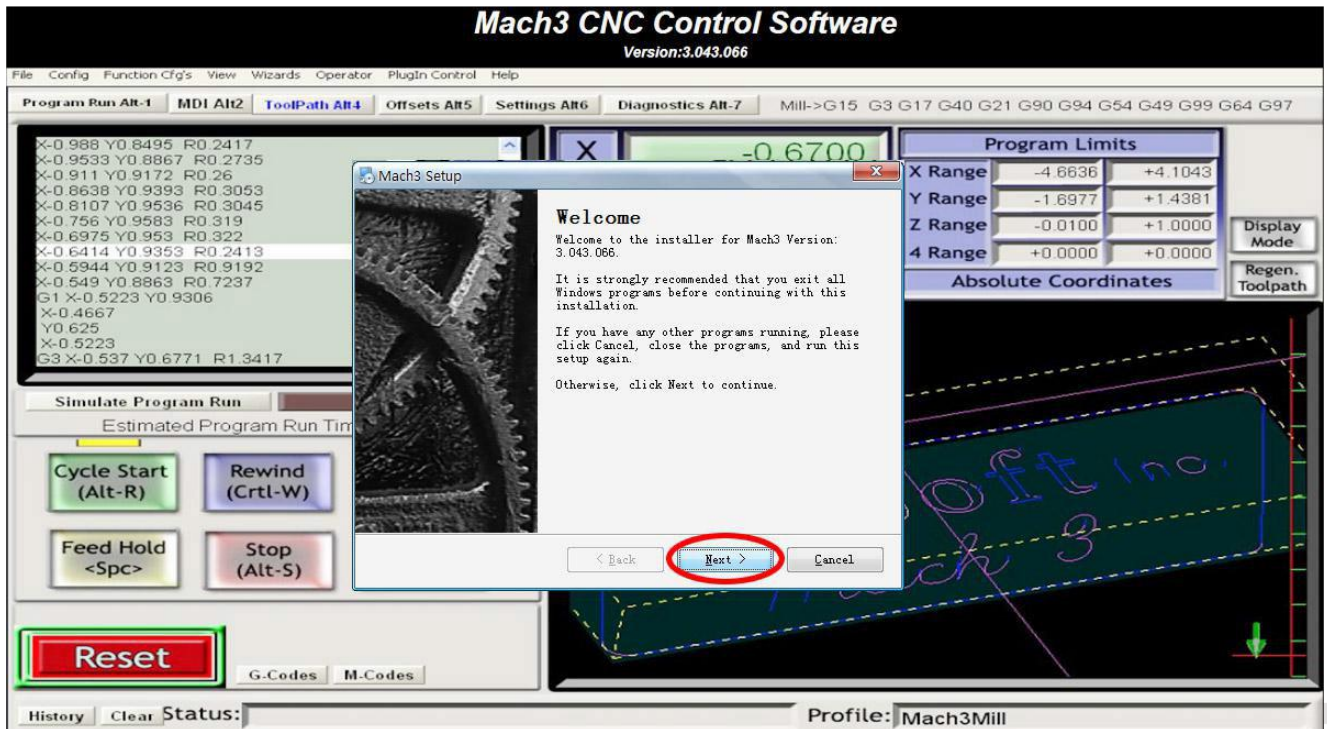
Mach3 CNC Control Software
Version:3.043.066

File Config Function Cfg's View Wizards Operator PlugIn Control Help

Program Run Alt-1 MDI Alt2 ToolPath Alt4 Offsets Alt5 Settings Alt6 Diagnostics Alt-7 Mill->G15 G3 G17 G40 G21 G90 G94 G54 G49 G99 G64 G97

X-0.988 Y0.8495 R0.2417
X-0.9533 Y0.8867 R0.2735
X-0.911 Y0.9172 R0.26
X-0.8638 Y0.9393 R0.3053
X-0.8107 Y0.9536 R0.3045
X-0.756 Y0.9583 R0.319
X-0.6975 Y0.953 R0.322
X-0.6414 Y0.9353 R0.2413
X-0.5944 Y0.9123 R0.9192
X-0.549 Y0.8863 R0.7237
G1 X-0.5223 Y0.9306
X-0.4667
Y0.625
X-0.5223
G3 X-0.537 Y0.6771 R1.3417

X -0.6700

Program Limits
| X Range | -4.6636 | +4.1043 |
|---|---|---|
| Y Range | -1.6977 | +1.4381 |
| Z Range | -0.0100 | +1.0000 |
| 4 Range | +0.0000 | +0.0000 |

Absolute Coordinates

Display Mode
Regen. Toolpath

Mach3 Setup

Welcome

Welcome to the installer for Mach3 Version: 3.043.066.

It is strongly recommended that you exit all Windows programs before continuing with this installation.

If you have any other programs running, please click Cancel, close the programs, and run this setup again.

Otherwise, click Next to continue.

< Back Next > Cancel

Simulate Program Run
Estimated Program Run Tim

Cycle Start (Alt-R)
Rewind (Crtl-W)
Feed Hold <Spc>
Stop (Alt-S)

Reset
G-Codes M-Codes

History Clear Status:
Profile: Mach3Mill